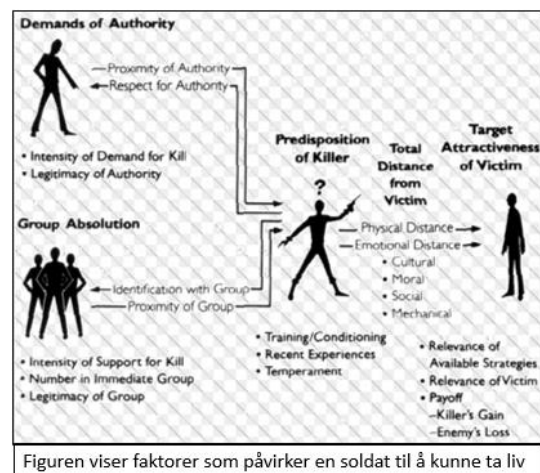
Demands of Authority

Proximity of Authority
Respect for Authority

• Intensity of Demand for Kill
• Legitimacy of Authority

Group Absolution

Identification with Group
Proximity of Group

• Intensity of Support for Kill
• Number in Immediate Group
• Legitimacy of Group

Predisposition of Killer

?

• Training/Conditioning
• Recent Experiences
• Temperament

Total Distance from Victim

Physical Distance
Emotional Distance
• Cultural
• Moral
• Social
• Mechanical

Target Attractiveness of Victim

• Relevance of Available Strategies
• Relevance of Victim
• Payoff
–Killer's Gain
–Enemy's Loss

Figuren viser faktorer som påvirker en soldat til å kunne ta liv